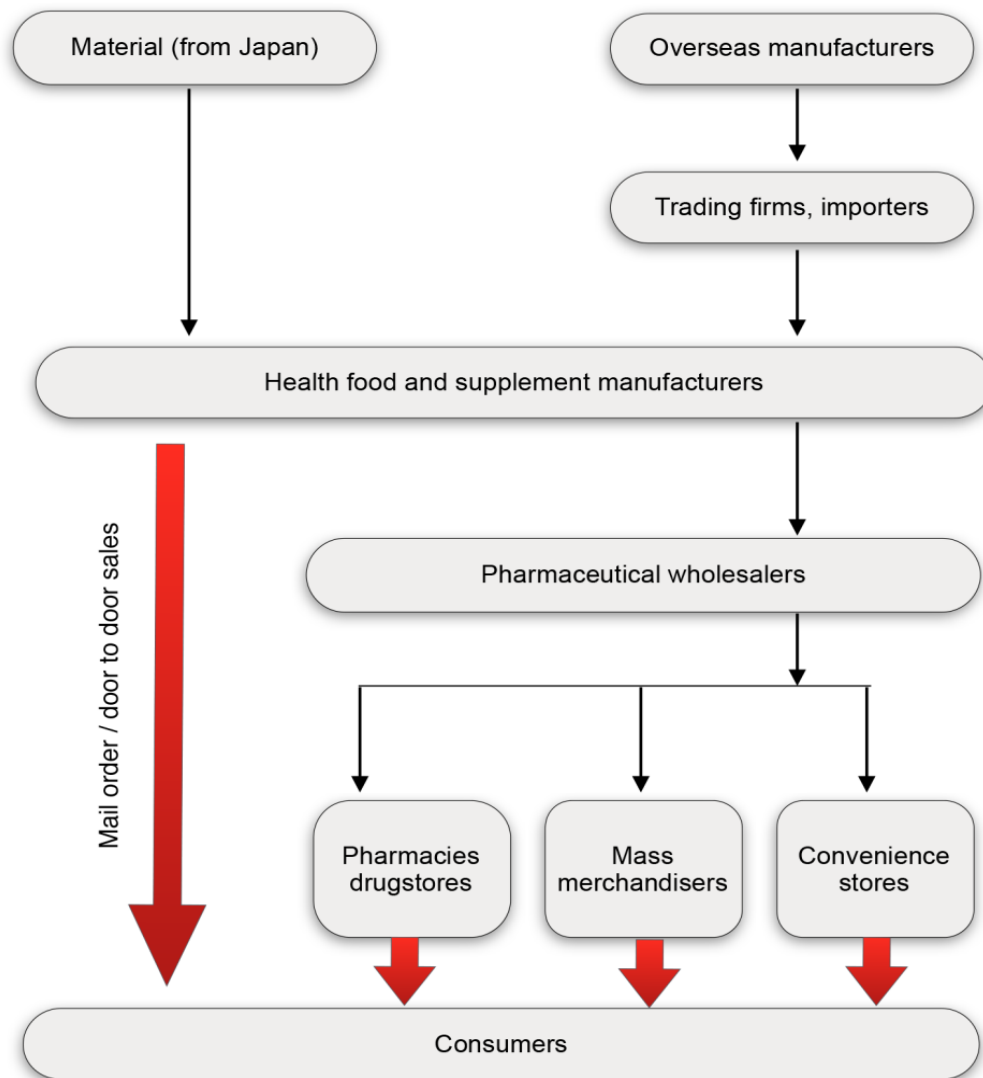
Material (from Japan)

Overseas manufacturers

Trading firms, importers

Health food and supplement manufacturers

Mail order / door to door sales

Pharmaceutical wholesalers

Pharmacies drugstores

Mass merchandisers

Convenience stores

Consumers